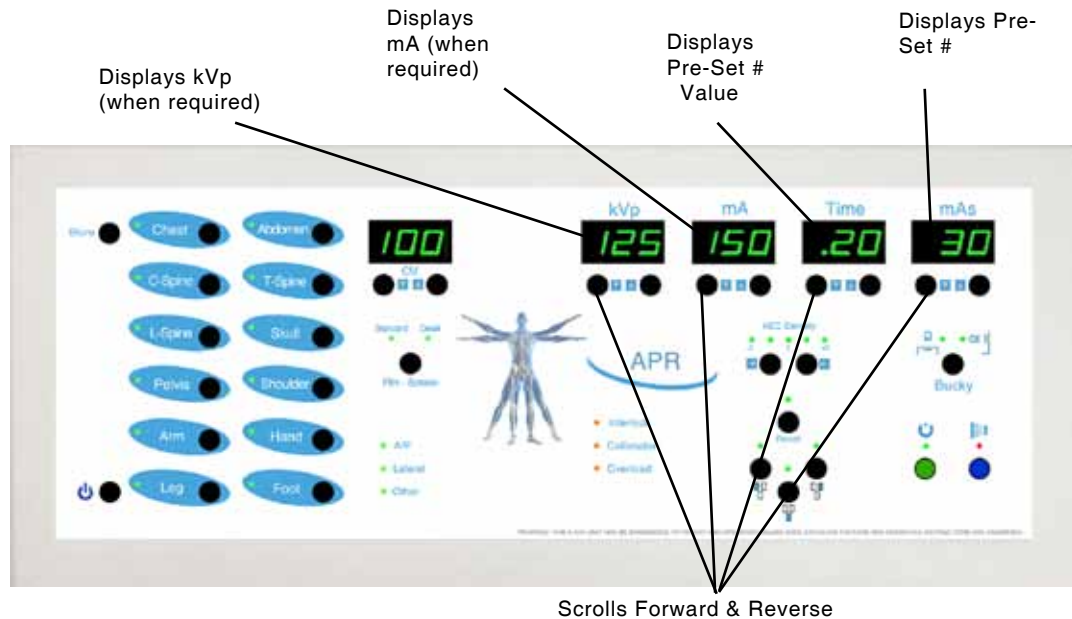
Displays kVp (when required)

Displays mA (when required)

Displays Pre-Set # Value

Displays Pre-Set #

Store

Chest

Abdomen

C-Spine

T-Spine

L-Spine

Skull

Pelvis

Shoulder

Arm

Hand

Leg

Foot

100

CM

Standard

Detail

Film - Screen

A/P

Lateral

Other

kVp

125

mA

150

Time

.20

mAs

30

APR

AEC Density

Interlock

Collimator

Overload

Reset

Bucky

Scrolls Forward & Reverse